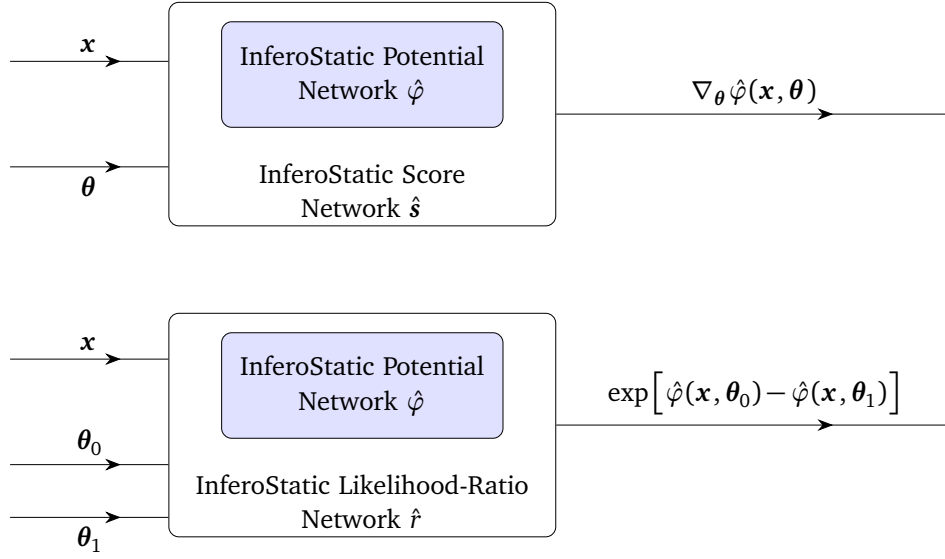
$\boldsymbol{x}$

$\boldsymbol{\theta}$

InferoStatic Potential Network $\hat{\varphi}$

InferoStatic Score Network $\hat{\boldsymbol{s}}$

$\nabla_{\boldsymbol{\theta}} \hat{\varphi}(\boldsymbol{x}, \boldsymbol{\theta})$

$\boldsymbol{x}$

$\boldsymbol{\theta}_0$

$\boldsymbol{\theta}_1$

InferoStatic Potential Network $\hat{\varphi}$

InferoStatic Likelihood-Ratio Network $\hat{r}$

$\exp\left[\hat{\varphi}(\boldsymbol{x}, \boldsymbol{\theta}_0) - \hat{\varphi}(\boldsymbol{x}, \boldsymbol{\theta}_1)\right]$